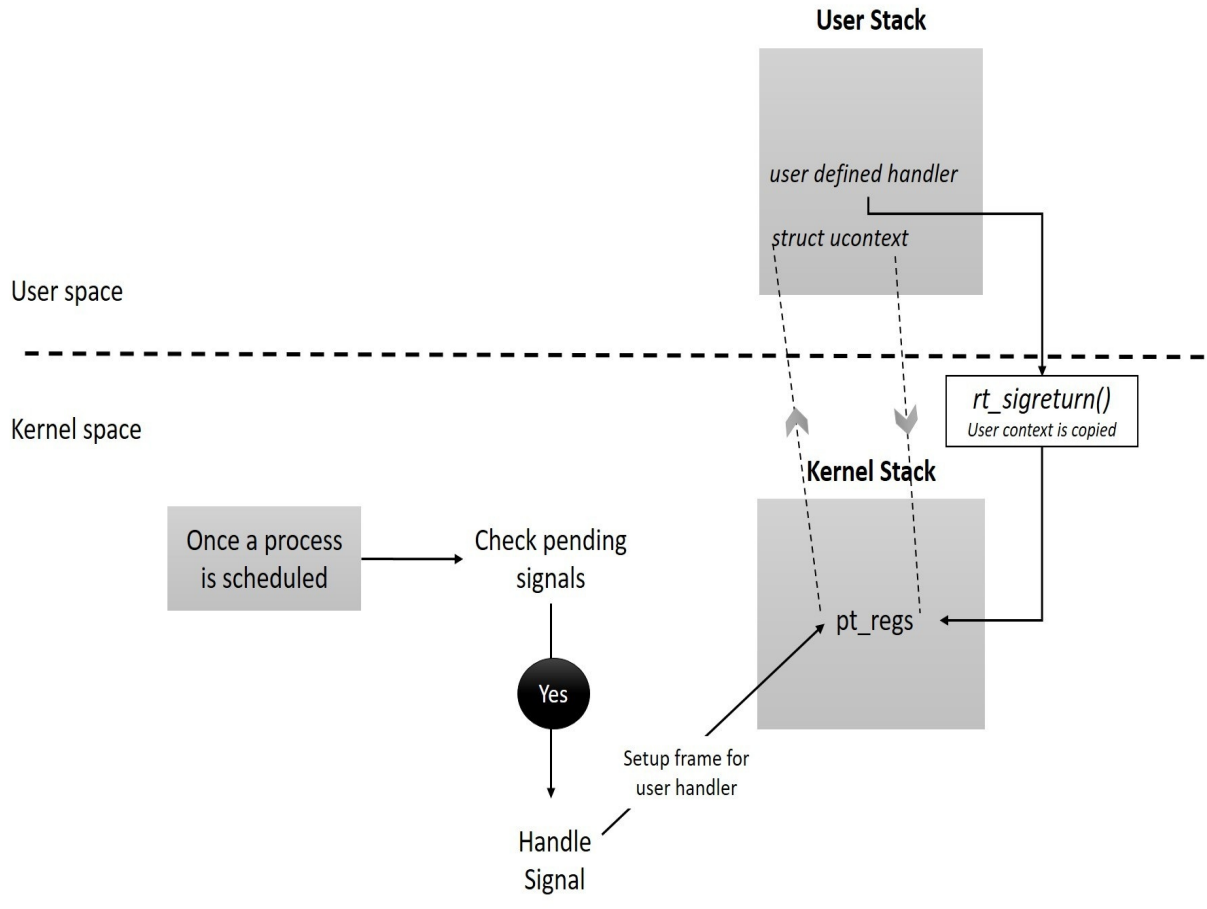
User Stack

user defined handler

struct ucontext

User space

Kernel space

rt_sigreturn()
User context is copied

Kernel Stack

Once a process is scheduled

Check pending signals

pt_regs

Yes

Setup frame for user handler

Handle Signal